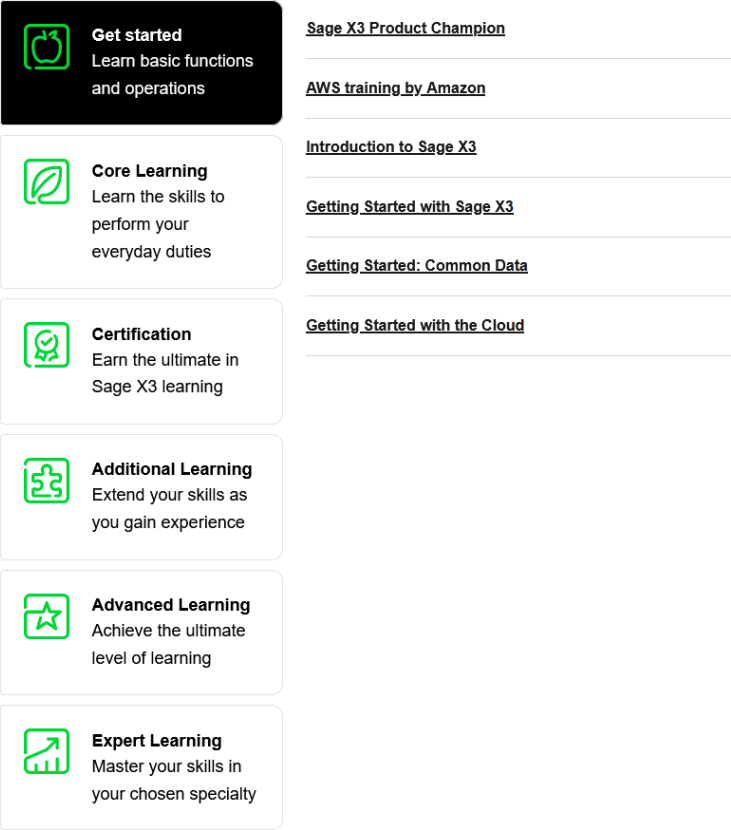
Get started
Learn basic functions and operations

Core Learning
Learn the skills to perform your everyday duties

Certification
Earn the ultimate in Sage X3 learning

Additional Learning
Extend your skills as you gain experience

Advanced Learning
Achieve the ultimate level of learning

Expert Learning
Master your skills in your chosen specialty

Sage X3 Product Champion

AWS training by Amazon

Introduction to Sage X3

Getting Started with Sage X3

Getting Started: Common Data

Getting Started with the Cloud